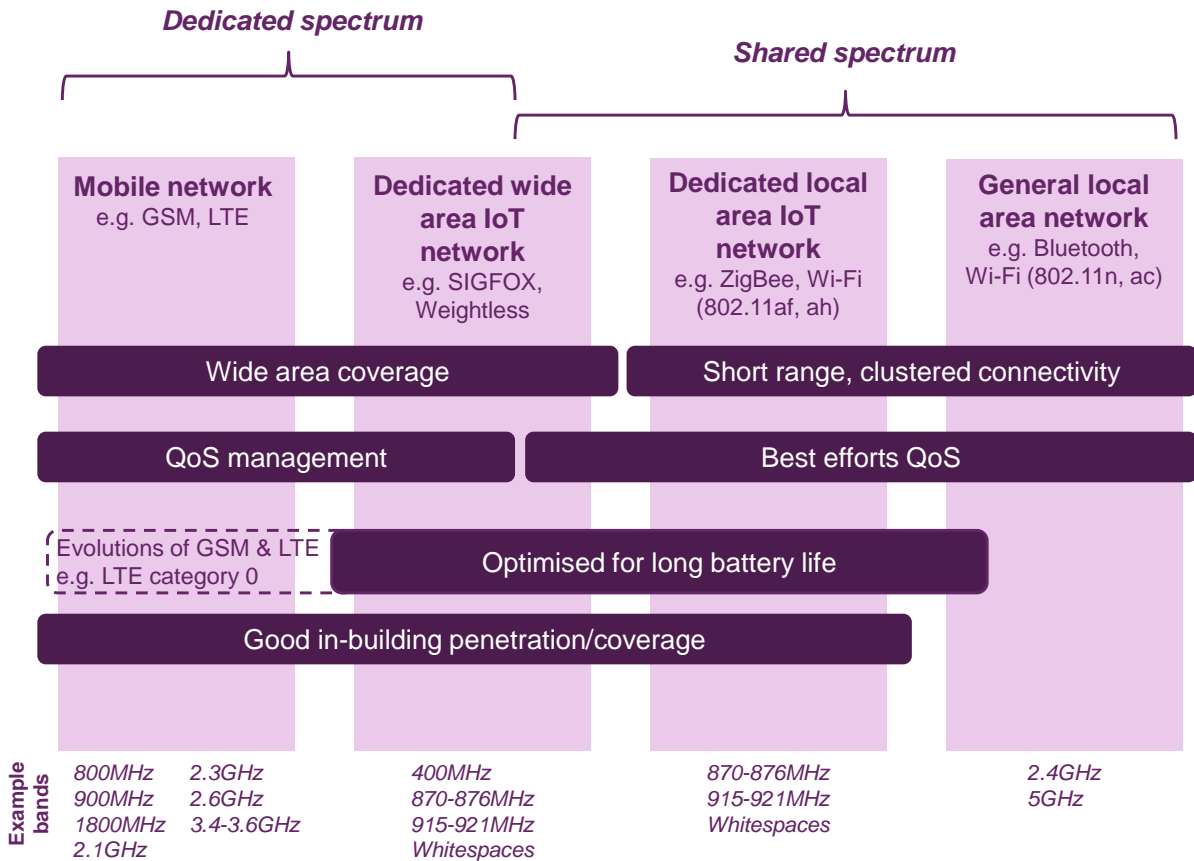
Dedicated spectrum

Shared spectrum

Mobile network
e.g. GSM, LTE

Dedicated wide area IoT network
e.g. SIGFOX, Weightless

Dedicated local area IoT network
e.g. ZigBee, Wi-Fi (802.11af, ah)

General local area network
e.g. Bluetooth, Wi-Fi (802.11n, ac)

Wide area coverage

Short range, clustered connectivity

QoS management

Best efforts QoS

Evolutions of GSM & LTE
e.g. LTE category 0

Optimised for long battery life

Good in-building penetration/coverage

Example bands

800MHz 2.3GHz
900MHz 2.6GHz
1800MHz 3.4-3.6GHz
2.1GHz

400MHz
870-876MHz
915-921MHz
Whitespaces

870-876MHz
915-921MHz
Whitespaces

2.4GHz
5GHz